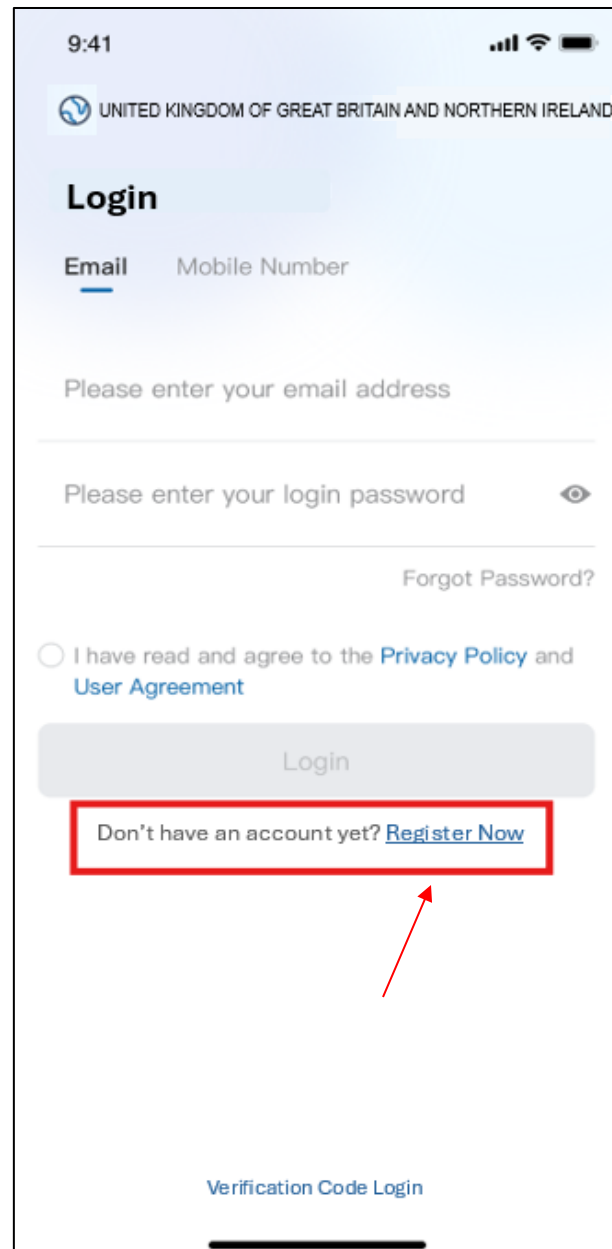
9:41

UNITED KINGDOM OF GREAT BRITAIN AND NORTHERN IRELAND

Login

Email Mobile Number

Please enter your email address

Please enter your login password

Forgot Password?

I have read and agree to the Privacy Policy and User Agreement

Login

Don't have an account yet? Register Now

Verification Code Login